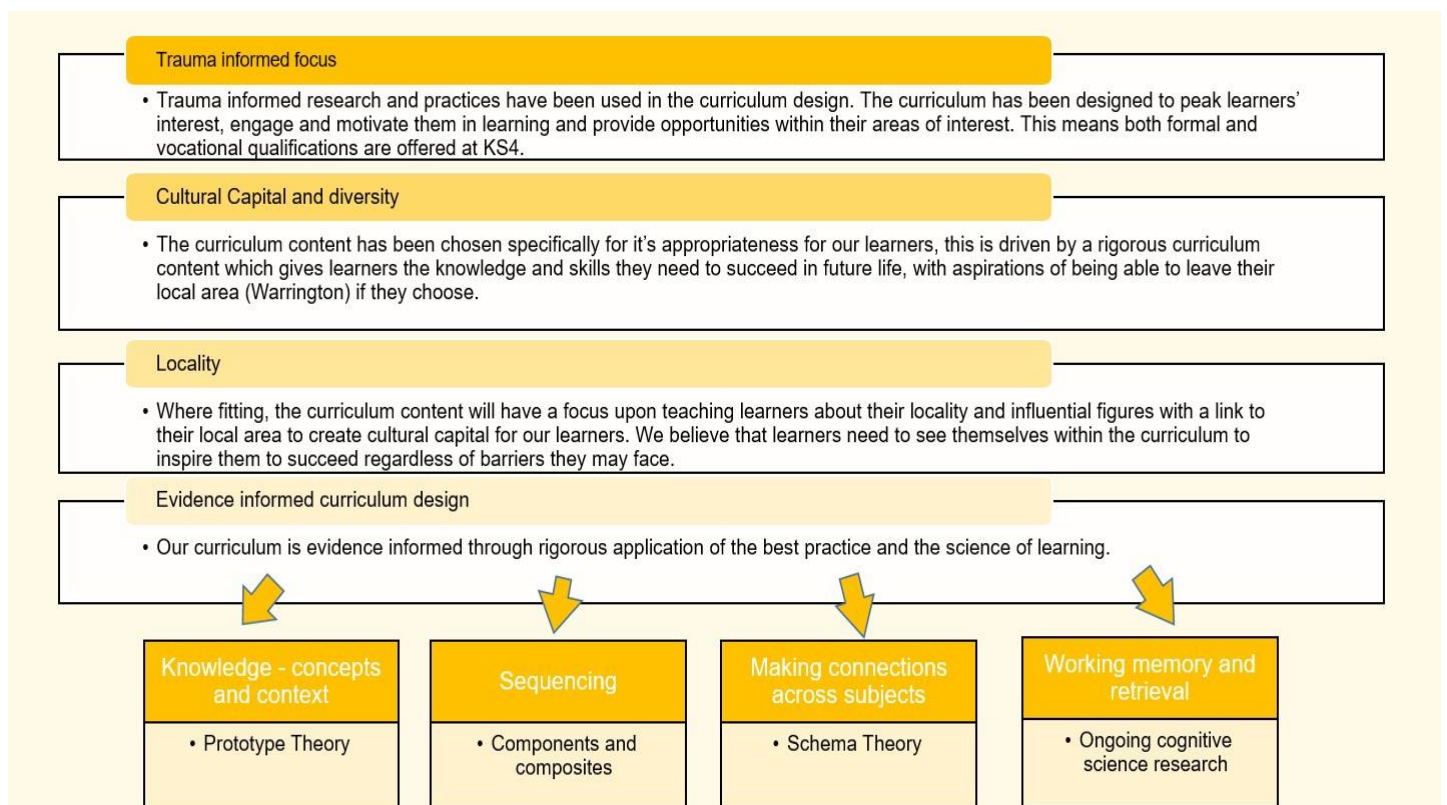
Trauma informed focus

• Trauma informed research and practices have been used in the curriculum design. The curriculum has been designed to peak learners' interest, engage and motivate them in learning and provide opportunities within their areas of interest. This means both formal and vocational qualifications are offered at KS4.

Cultural Capital and diversity

• The curriculum content has been chosen specifically for it's appropriateness for our learners, this is driven by a rigorous curriculum content which gives learners the knowledge and skills they need to succeed in future life, with aspirations of being able to leave their local area (Warrington) if they choose.

Locality

• Where fitting, the curriculum content will have a focus upon teaching learners about their locality and influential figures with a link to their local area to create cultural capital for our learners. We believe that learners need to see themselves within the curriculum to inspire them to succeed regardless of barriers they may face.

Evidence informed curriculum design

• Our curriculum is evidence informed through rigorous application of the best practice and the science of learning.

Knowledge - concepts and context

• Prototype Theory

Sequencing

• Components and composites

Making connections across subjects

• Schema Theory

Working memory and retrieval

• Ongoing cognitive science research